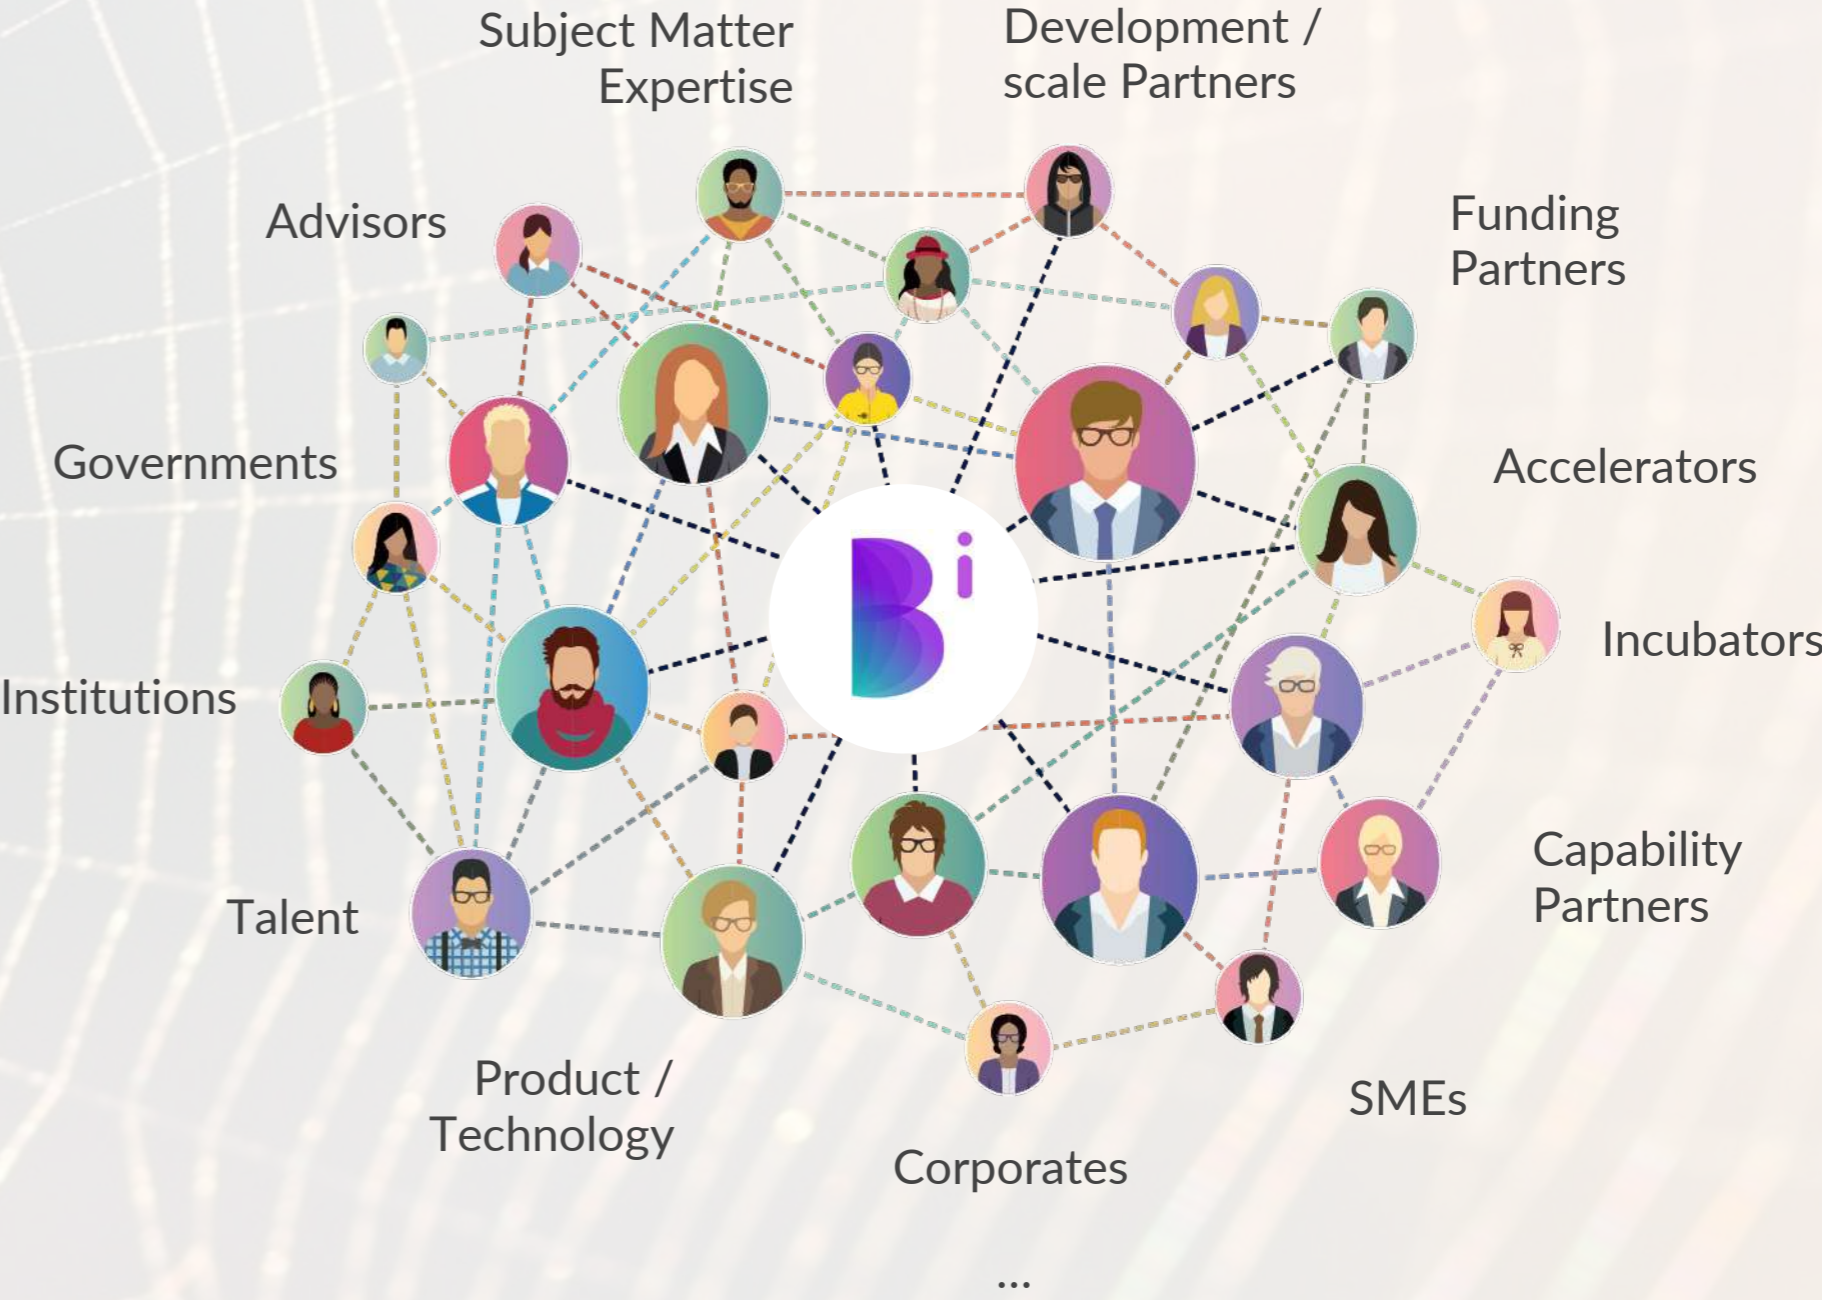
Subject Matter Expertise

Development / scale Partners

Advisors

Funding Partners

Governments

Accelerators

Bi

Incubators

Institutions

Capability Partners

Talent

Product / Technology

Corporates

SMEs

...